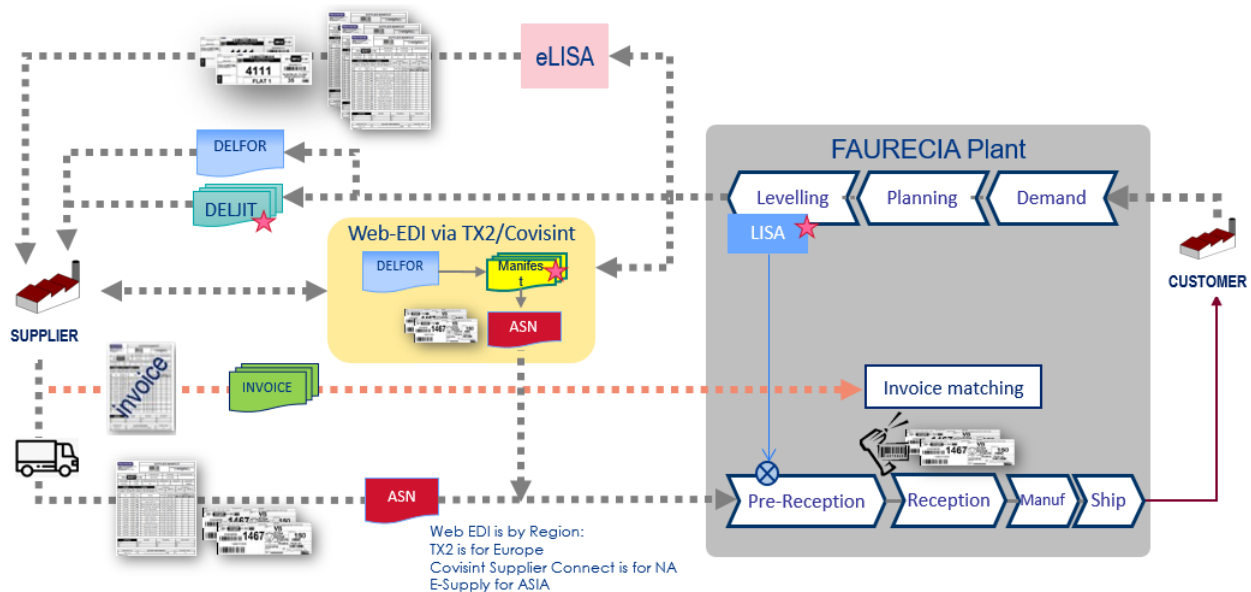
4111

eLISA

DELFOR

DELJIT

FAURECIA Plant

Levelling

Planning

Demand

LISA

Web-EDI via TX2/Covisint

DELFOR

Manifest

ASN

SUPPLIER

CUSTOMER

invoice

INVOICE

Invoice matching

1467

ASN

1467

Pre-Reception

Reception

Manuf

Ship

Web EDI is by Region:
TX2 is for Europe
Covisint Supplier Connect is for NA
E-Supply for ASIA